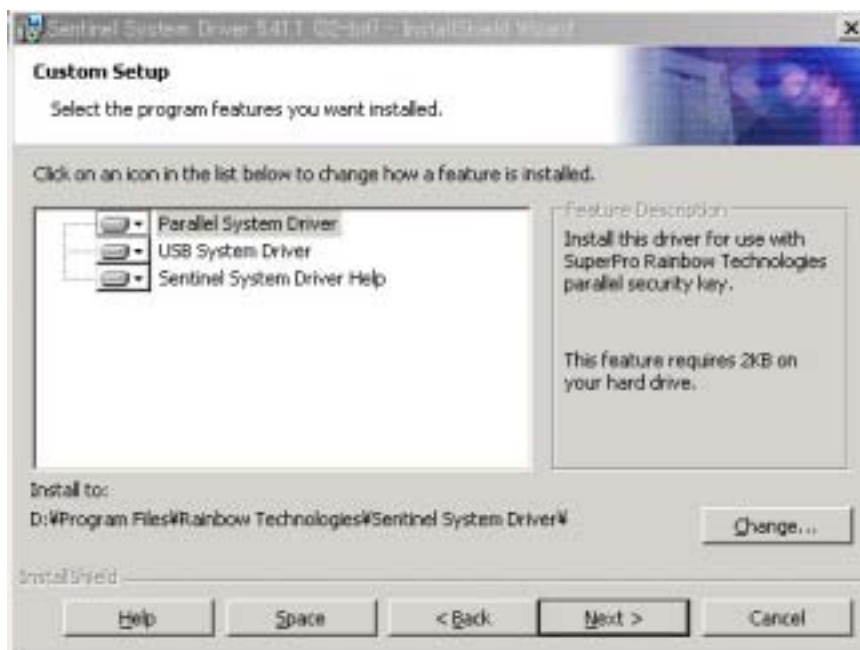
Sentinel System Driver 5.41.1 (32-bit) - InstallShield Wizard

Custom Setup

Select the program features you want installed.

Click on an icon in the list below to change how a feature is installed.

Parallel System Driver
USB System Driver
Sentinel System Driver Help

Feature Description

Install this driver for use with SuperPro Rainbow Technologies parallel security key.

This feature requires 2KB on your hard drive.

Install to:

D:¥Program Files¥Rainbow Technologies¥Sentinel System Driver¥

Change...

InstallShield

Help

Space

< Back

Next >

Cancel